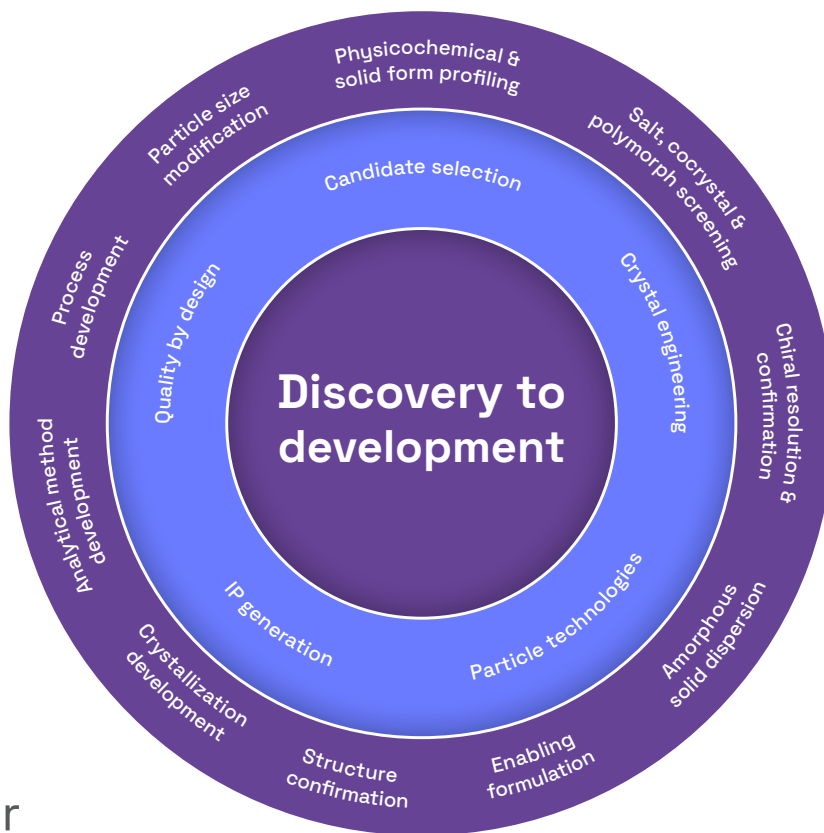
Discovery to development

Candidate selection

Crystal engineering

Particle technologies

IP generation

Quality by design

Physicochemical & solid form profiling

Salt, cocrystal & polymorph screening

Chiral resolution & confirmation

Amorphous solid dispersion

Enabling formulation

Structure confirmation

Crystallization development

Analytical method development

Process development

Particle size modification

r